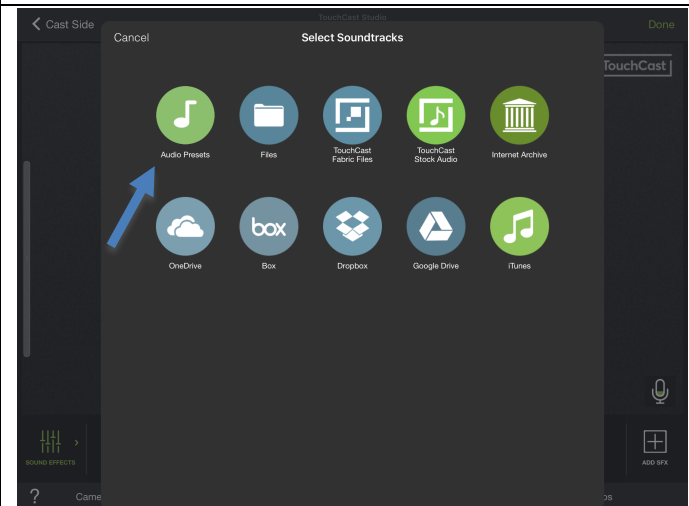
Cast Side

TouchCast Studio

Done

Cancel

Select Soundtracks

TouchCast

Audio Presets

Files

TouchCast Fabric Files

TouchCast Stock Audio

Internet Archive

OneDrive

box

Box

Dropbox

Google Drive

iTunes

SOUND EFFECTS

ADD SFX

?

Came

os